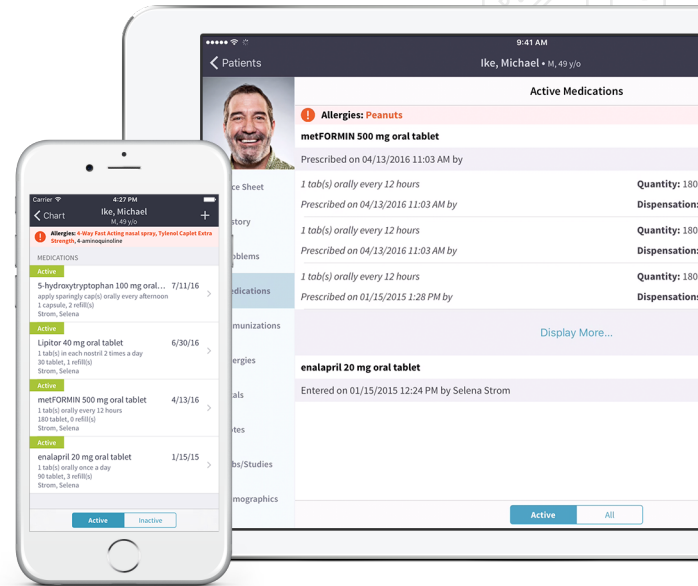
9:41 AM

Patients

Ike, Michael • M, 49 y/o

Active Medications

Allergies: Peanuts

metFORMIN 500 mg oral tablet

Prescribed on 04/13/2016 11:03 AM by

1 tab(s) orally every 12 hours

Quantity: 180

Prescribed on 04/13/2016 11:03 AM by

Dispensation:

1 tab(s) orally every 12 hours

Quantity: 180

Prescribed on 04/13/2016 11:03 AM by

Dispensation:

1 tab(s) orally every 12 hours

Quantity: 180

Prescribed on 01/15/2015 1:28 PM by

Dispensation:

Display More...

enalapril 20 mg oral tablet

Entered on 01/15/2015 12:24 PM by Selena Strom

ce Sheet

story

oblems

edications

munizations

ergies

als

otes

bs/Studies

mographics

Active

All

Carrier

4:27 PM

Chart

Ike, Michael

M, 49 y/o

+

Allergies: 4-Way Fast Acting nasal spray, Tylenol Caplet Extra Strength, 4-aminoquinoline

MEDICATIONS

Active

5-hydroxytryptophan 100 mg oral...

7/11/16

apply sparingly cap(s) orally every afternoon

1 capsule, 2 refill(s)

Strom, Selena

Active

Lipitor 40 mg oral tablet

6/30/16

1 tab(s) in each nostril 2 times a day

30 tablet, 1 refill(s)

Strom, Selena

Active

metFORMIN 500 mg oral tablet

4/13/16

1 tab(s) orally every 12 hours

180 tablet, 0 refill(s)

Strom, Selena

Active

enalapril 20 mg oral tablet

1/15/15

1 tab(s) orally once a day

90 tablet, 3 refill(s)

Strom, Selena

Active

Inactive